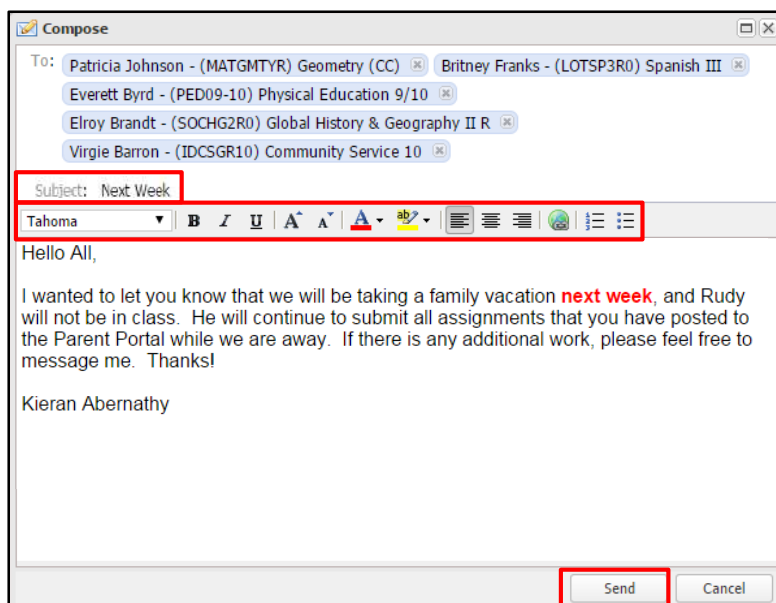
Compose

To: Patricia Johnson - (MATGMTYR) Geometry (CC) Britney Franks - (LOTSP3R0) Spanish III Everett Byrd - (PED09-10) Physical Education 9/10 Elroy Brandt - (SOCHG2R0) Global History & Geography II R Virgie Barron - (IDCSGR10) Community Service 10

Subject: Next Week

Tahoma

B I U A A A ab

Hello All,

I wanted to let you know that we will be taking a family vacation next week, and Rudy will not be in class. He will continue to submit all assignments that you have posted to the Parent Portal while we are away. If there is any additional work, please feel free to message me. Thanks!

Kieran Abernathy

Send Cancel